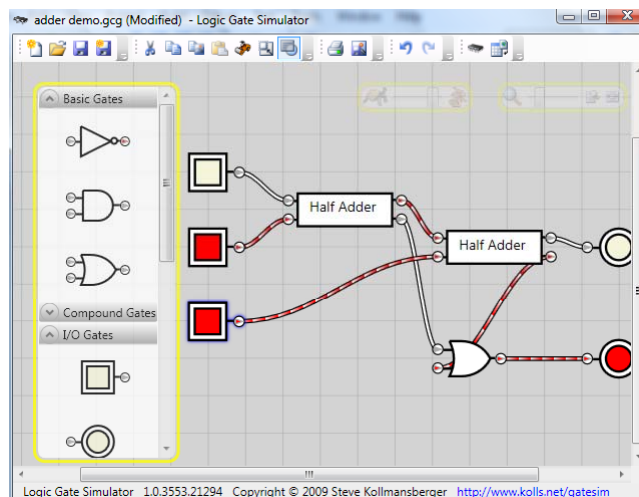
adder demo.gcg (Modified) - Logic Gate Simulator

Basic Gates

Compound Gates

I/O Gates

Half Adder

Half Adder

Logic Gate Simulator 1.0.3553.21294 Copyright © 2009 Steve Kollmansberger http://www.kolls.net/gatesim